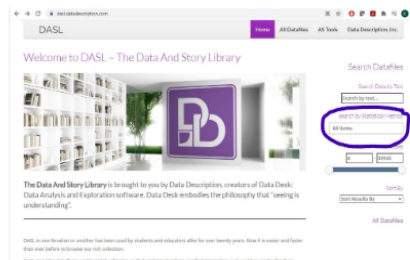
dasl.datadescription.com

DASL

Home | All Datafiles | All Tools | Data Description, Inc.

Welcome to DASL – The Data And Story Library

Search Datafiles

Search Datafile Text

Search by text...

Search by Statistics Method

All Items

Sort By

Sort Results By

All Datafiles

The Data And Story Library is brought to you by Data Description, creators of Data Desk: Data Analysis and Exploration software. Data Desk embodies the philosophy that "seeing is understanding".

DASL, in one iteration or another has been used by students and educators alike for over twenty years. Now it is easier and faster than ever before to browse our rich collection.

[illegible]